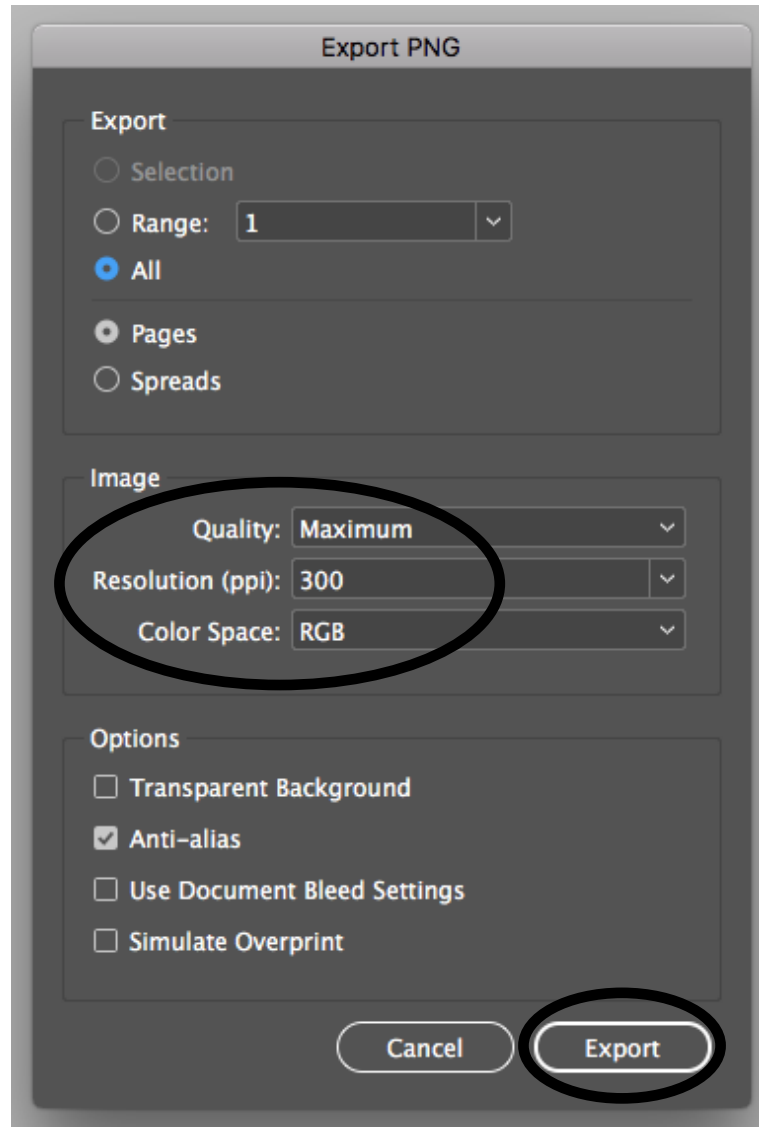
Export PNG

Export

Selection

Range: 1

All

Pages

Spreads

Image

Quality: Maximum

Resolution (ppi): 300

Color Space: RGB

Options

Transparent Background

Anti-alias

Use Document Bleed Settings

Simulate Overprint

Cancel

Export